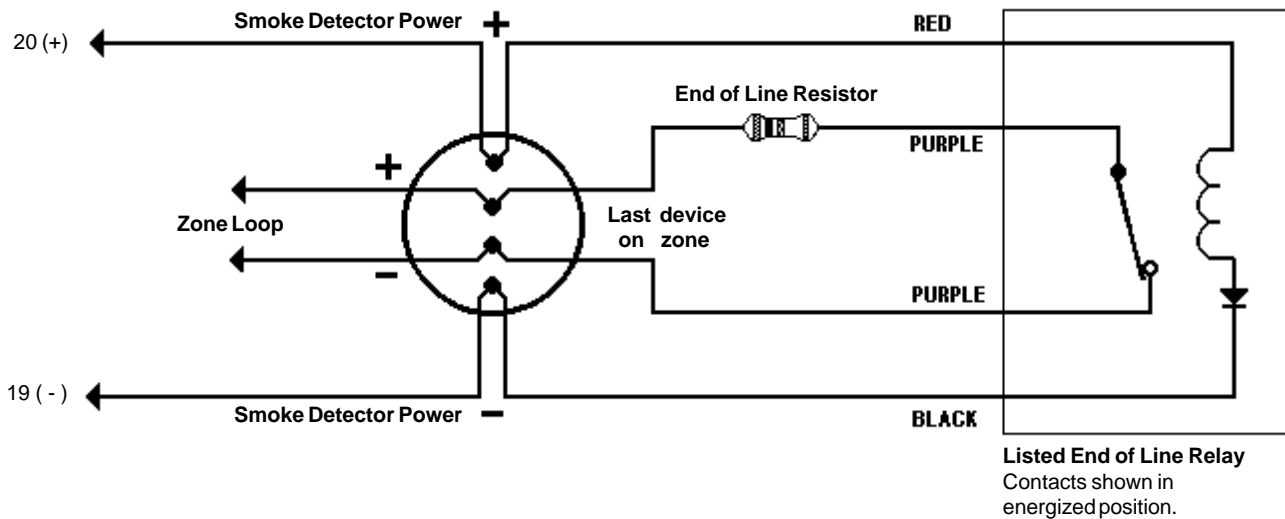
Smoke Detector Power +
20 (+)
RED
End of Line Resistor
PURPLE
+
Zone Loop
Last device on zone
-
PURPLE
19 ( - )
Smoke Detector Power -
BLACK
Listed End of Line Relay
Contacts shown in energized position.